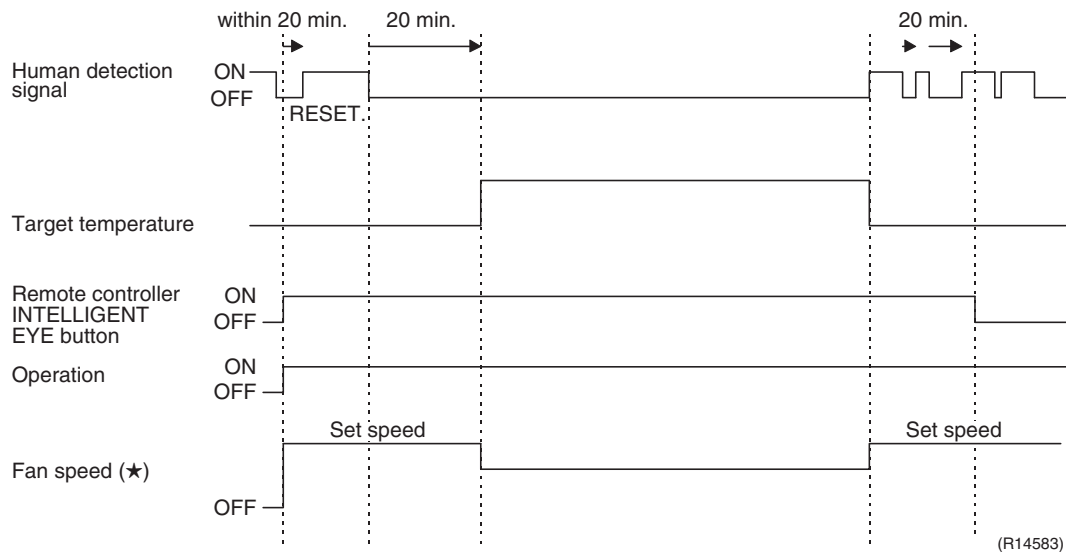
within 20 min.

20 min.

20 min.

Human detection signal

ON

OFF

RESET.

Target temperature

Remote controller INTELLIGENT EYE button

ON

OFF

Operation

ON

OFF

Set speed

Set speed

Fan speed (★)

OFF

(R14583)